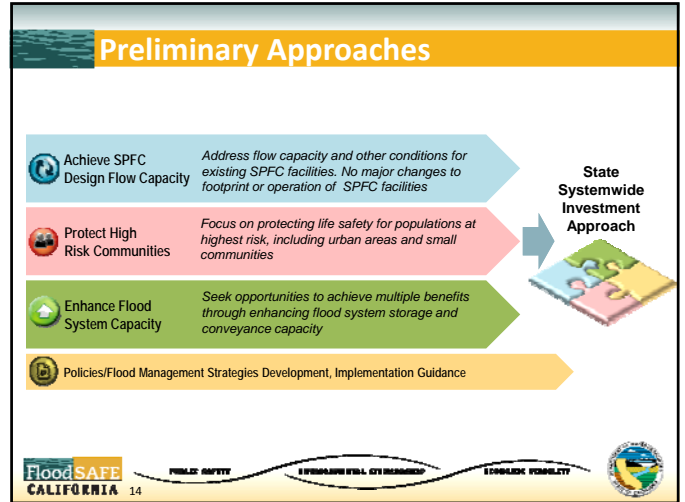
Preliminary Approaches

Achieve SPFC Design Flow Capacity

Address flow capacity and other conditions for existing SPFC facilities. No major changes to footprint or operation of SPFC facilities

Protect High Risk Communities

Focus on protecting life safety for populations at highest risk, including urban areas and small communities

Enhance Flood System Capacity

Seek opportunities to achieve multiple benefits through enhancing flood system storage and conveyance capacity

State Systemwide Investment Approach

Policies/Flood Management Strategies Development, Implementation Guidance

FloodSAFE CALIFORNIA 14

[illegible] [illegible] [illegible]